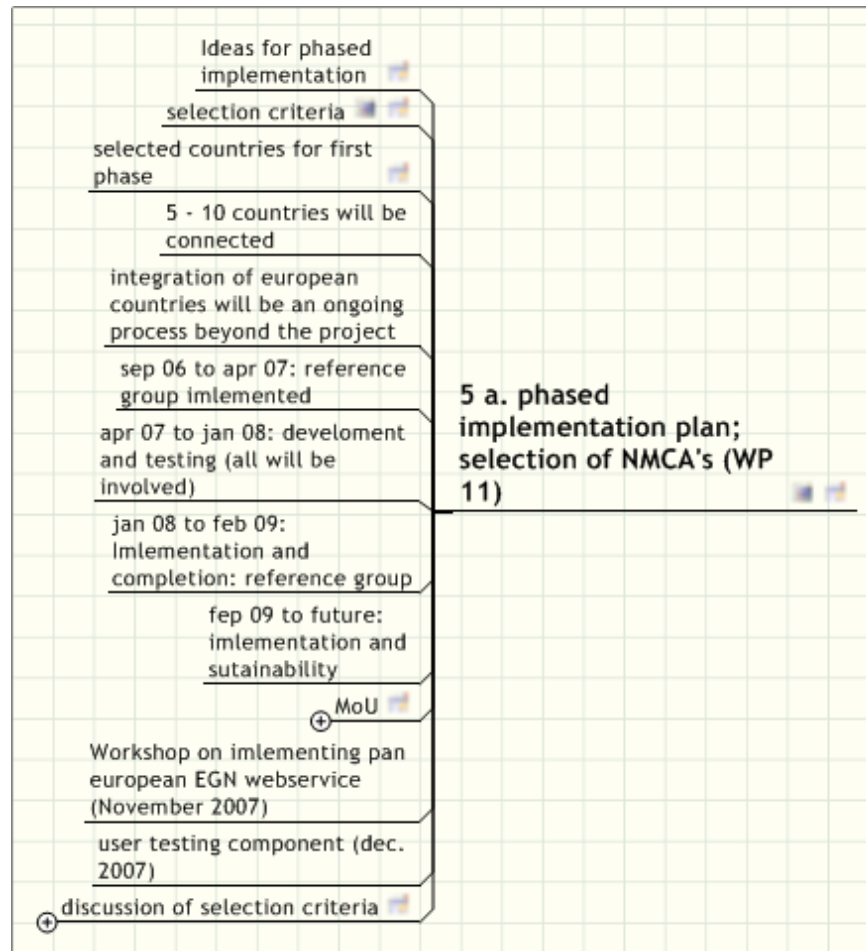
Ideas for phased implementation

selection criteria

selected countries for first phase

5 - 10 countries will be connected

integration of european countries will be an ongoing process beyond the project

sep 06 to apr 07: reference group imlemented

apr 07 to jan 08: develoment and testing (all will be involved)

jan 08 to feb 09: Imlementation and completion: reference group

fep 09 to future: imlementation and sutainability

MoU

Workshop on imlementing pan european EGN webservice (November 2007)

user testing component (dec. 2007)

discussion of selection criteria

5 a. phased implementation plan; selection of NMCA's (WP 11)